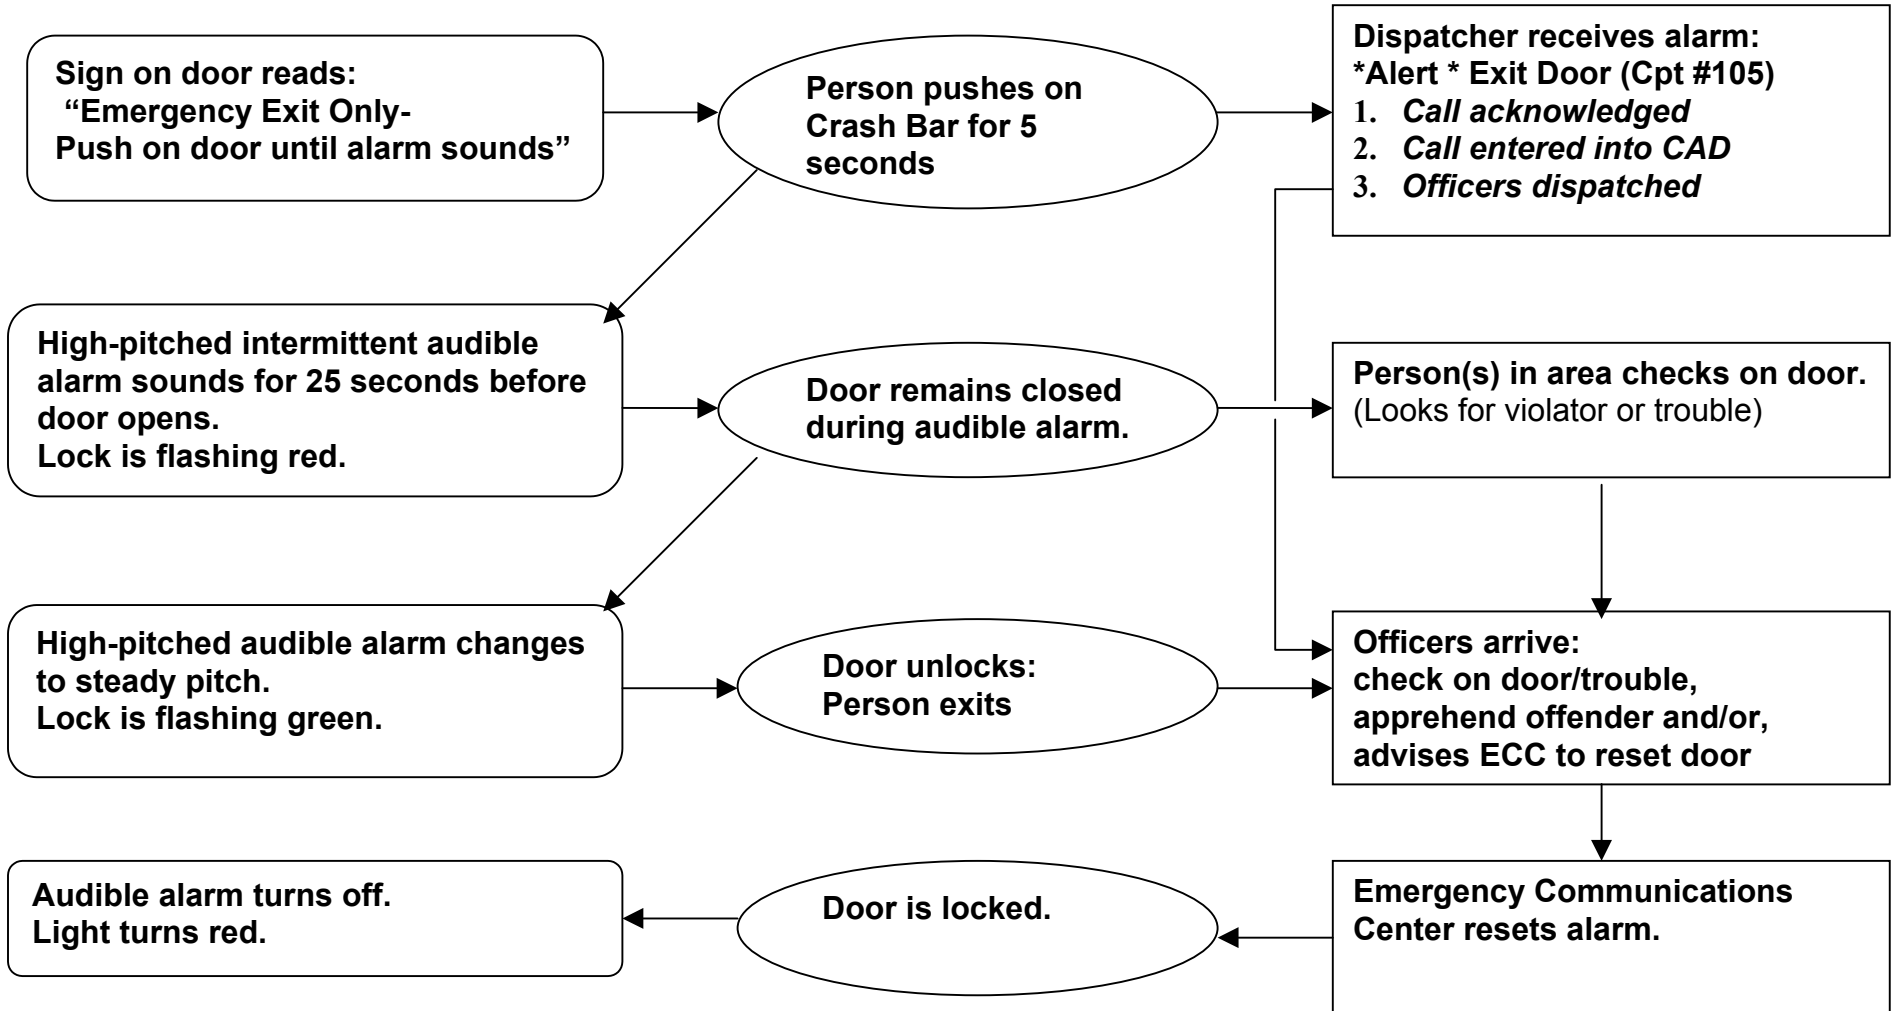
Sign on door reads:
"Emergency Exit Only-
Push on door until alarm sounds"

Person pushes on Crash Bar for 5 seconds

Dispatcher receives alarm:
*Alert * Exit Door (Cpt #105)
1. Call acknowledged
2. Call entered into CAD
3. Officers dispatched

High-pitched intermittent audible alarm sounds for 25 seconds before door opens.
Lock is flashing red.

Door remains closed during audible alarm.

Person(s) in area checks on door.
(Looks for violator or trouble)

High-pitched audible alarm changes to steady pitch.
Lock is flashing green.

Door unlocks:
Person exits

Officers arrive:
check on door/trouble,
apprehend offender and/or,
advises ECC to reset door

Audible alarm turns off.
Light turns red.

Door is locked.

Emergency Communications Center resets alarm.